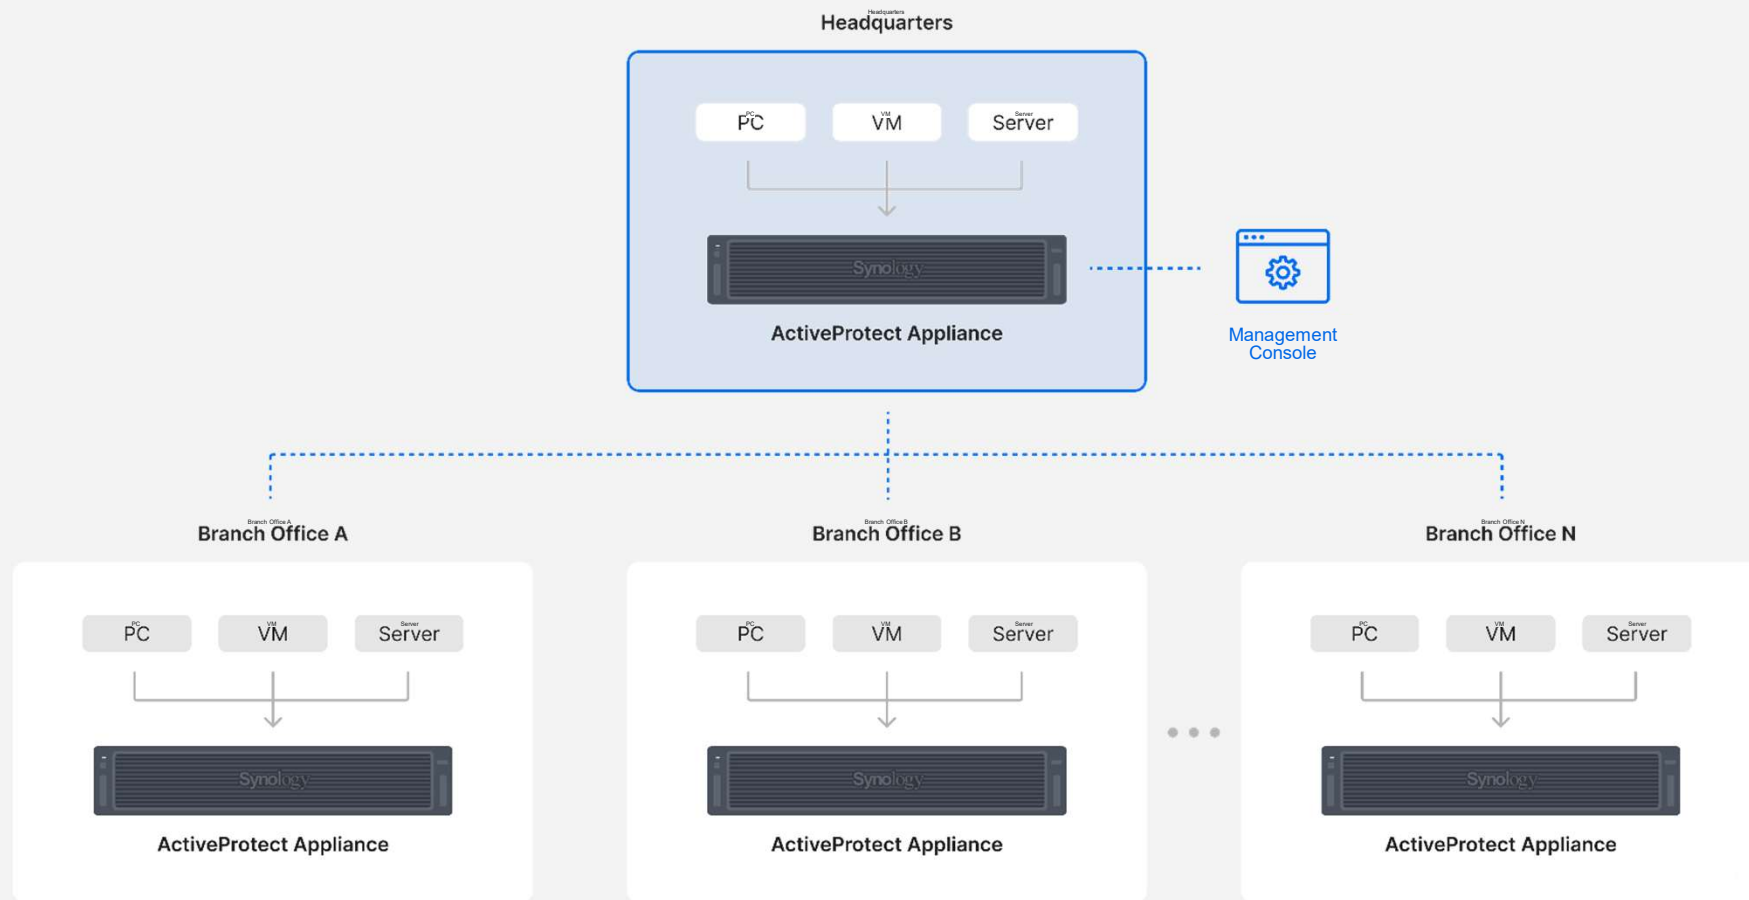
Headquarters

PC

VM

Server

Synology

ActiveProtect Appliance

Management Console

Branch Office A

PC

VM

Server

Synology

ActiveProtect Appliance

Branch Office B

PC

VM

Server

Synology

ActiveProtect Appliance

Branch Office N

PC

VM

Server

Synology

ActiveProtect Appliance